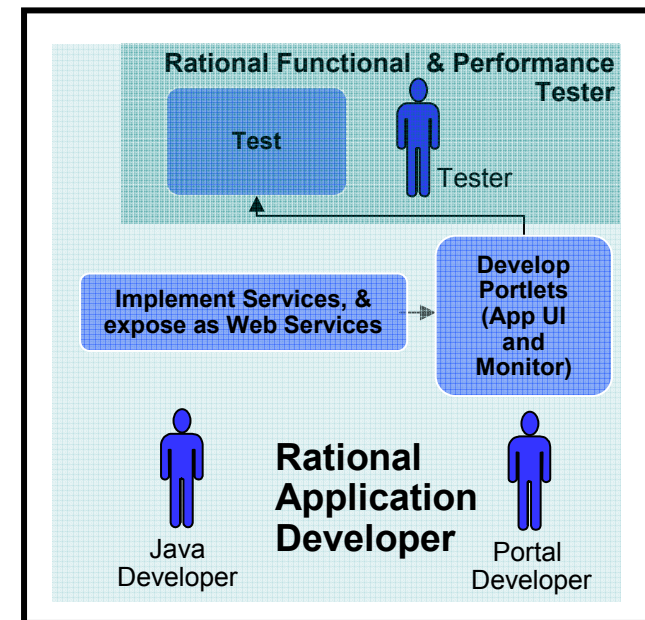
Rational Functional & Performance Tester

Test

Tester

Develop Portlets (App UI and Monitor)

Implement Services, & expose as Web Services

Rational Application Developer

Java Developer

Portal Developer